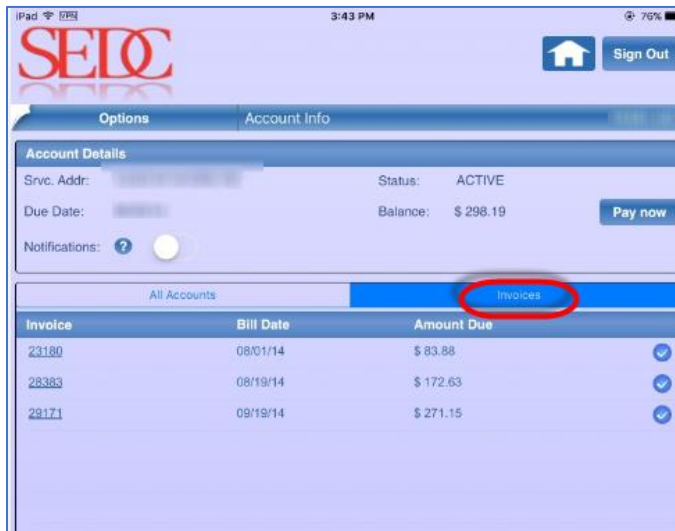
iPad VPN 3:43 PM 76%

SEDC

Sign Out

Options Account Info

Account Details

Srvc. Addr: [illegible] Status: ACTIVE

Due Date: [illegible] Balance: $ 298.19 Pay now

Notifications: ?

All Accounts Invoices

| Invoice | Bill Date | Amount Due |
|---|---|---|
| 23180 | 08/01/14 | $ 83.88 |
| 28383 | 08/19/14 | $ 172.63 |
| 29171 | 09/19/14 | $ 271.15 |